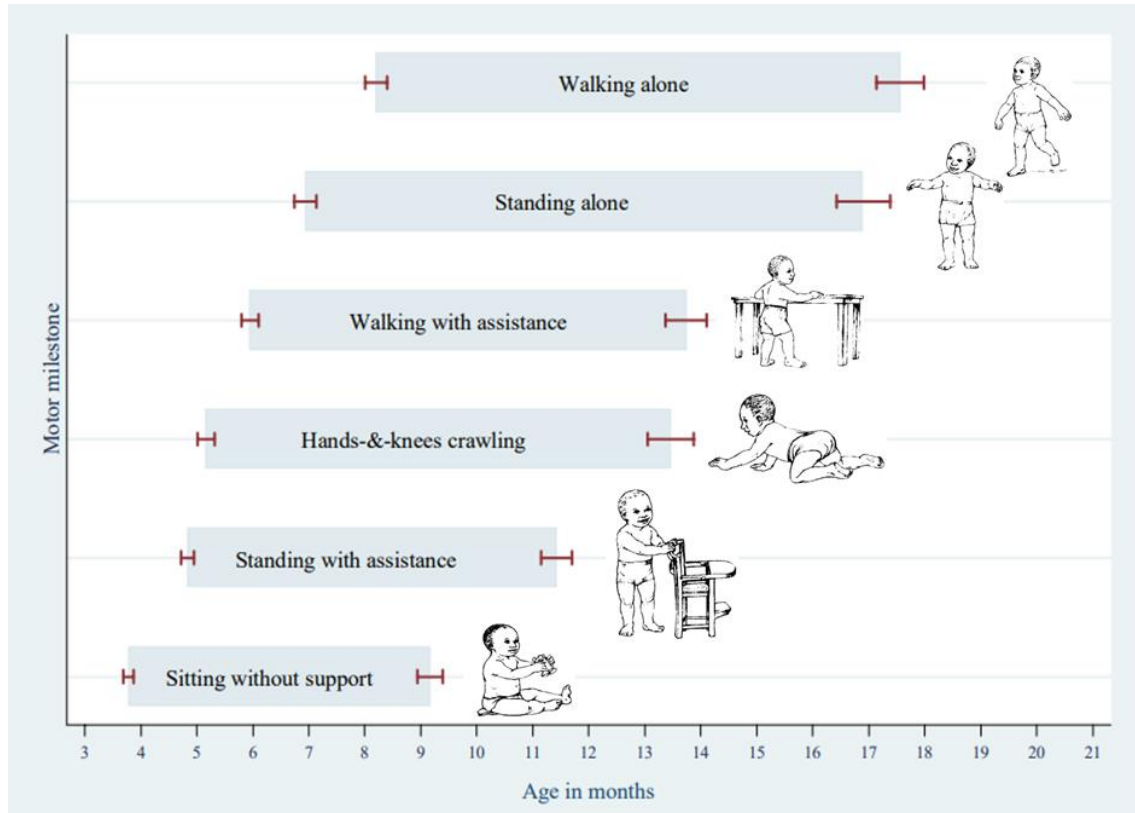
Walking alone

Standing alone

Walking with assistance

Hands-&-knees crawling

Standing with assistance

Sitting without support

Motor milestone

3 4 5 6 7 8 9 10 11 12 13 14 15 16 17 18 19 20 21

Age in months